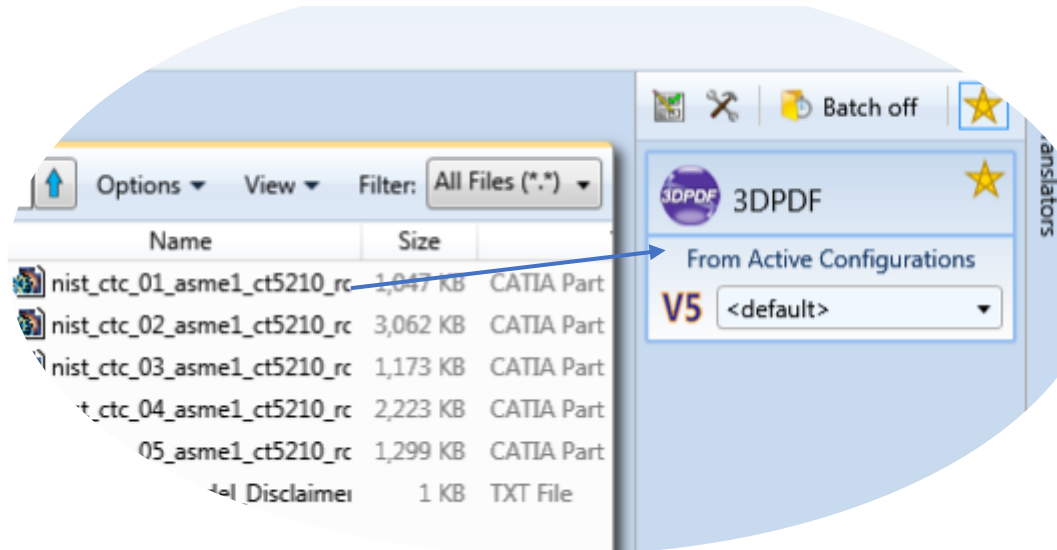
Batch off

Options ▾ View ▾ Filter: All Files (*.*) ▾

| Name | Size | |
|---|---|---|
| nist_ctc_01_asme1_ct5210_rc | 1,047 KB | CATIA Part |
| nist_ctc_02_asme1_ct5210_rc | 3,062 KB | CATIA Part |
| nist_ctc_03_asme1_ct5210_rc | 1,173 KB | CATIA Part |
| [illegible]t_ctc_04_asme1_ct5210_rc | 2,223 KB | CATIA Part |
| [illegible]05_asme1_ct5210_rc | 1,299 KB | CATIA Part |
| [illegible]del_Disclaimer | 1 KB | TXT File |

3DPDF
3DPDF

From Active Configurations
V5 <default> ▾

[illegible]anslators